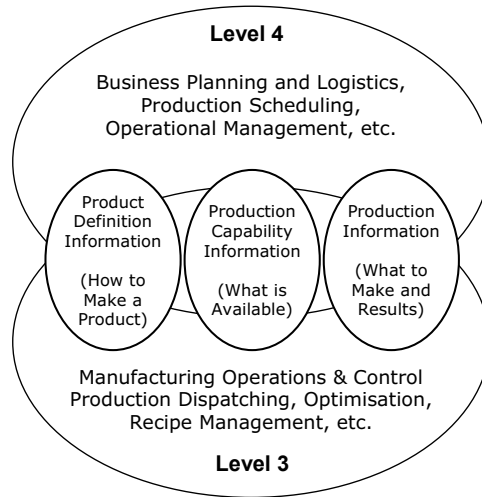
Level 4

Business Planning and Logistics, Production Scheduling, Operational Management, etc.

Product Definition Information

(How to Make a Product)

Production Capability Information

(What is Available)

Production Information

(What to Make and Results)

Manufacturing Operations & Control Production Dispatching, Optimisation, Recipe Management, etc.

Level 3